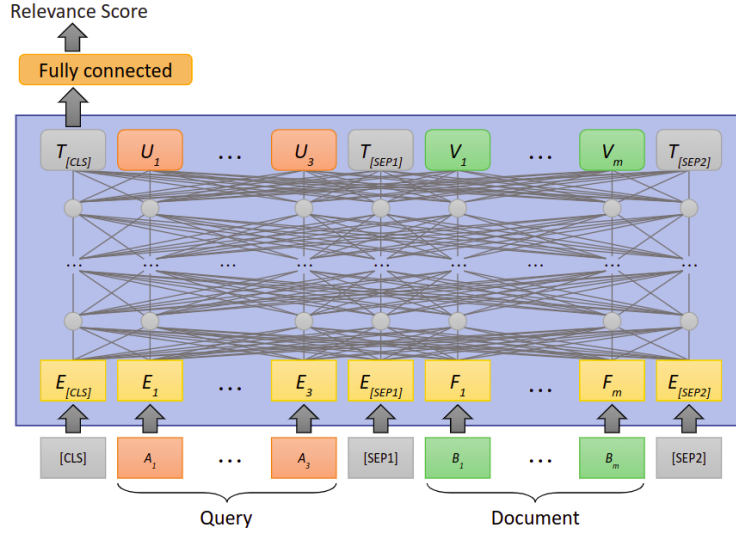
Relevance Score

Fully connected

$T_{[CLS]}$ $U_1$ … $U_3$ $T_{[SEP1]}$ $V_1$ … $V_m$ $T_{[SEP2]}$

… … … … … … … … …

$E_{[CLS]}$ $E_1$ … $E_3$ $E_{[SEP1]}$ $F_1$ … $F_m$ $E_{[SEP2]}$

[CLS] $A_1$ … $A_3$ [SEP1] $B_1$ … $B_m$ [SEP2]

Query

Document